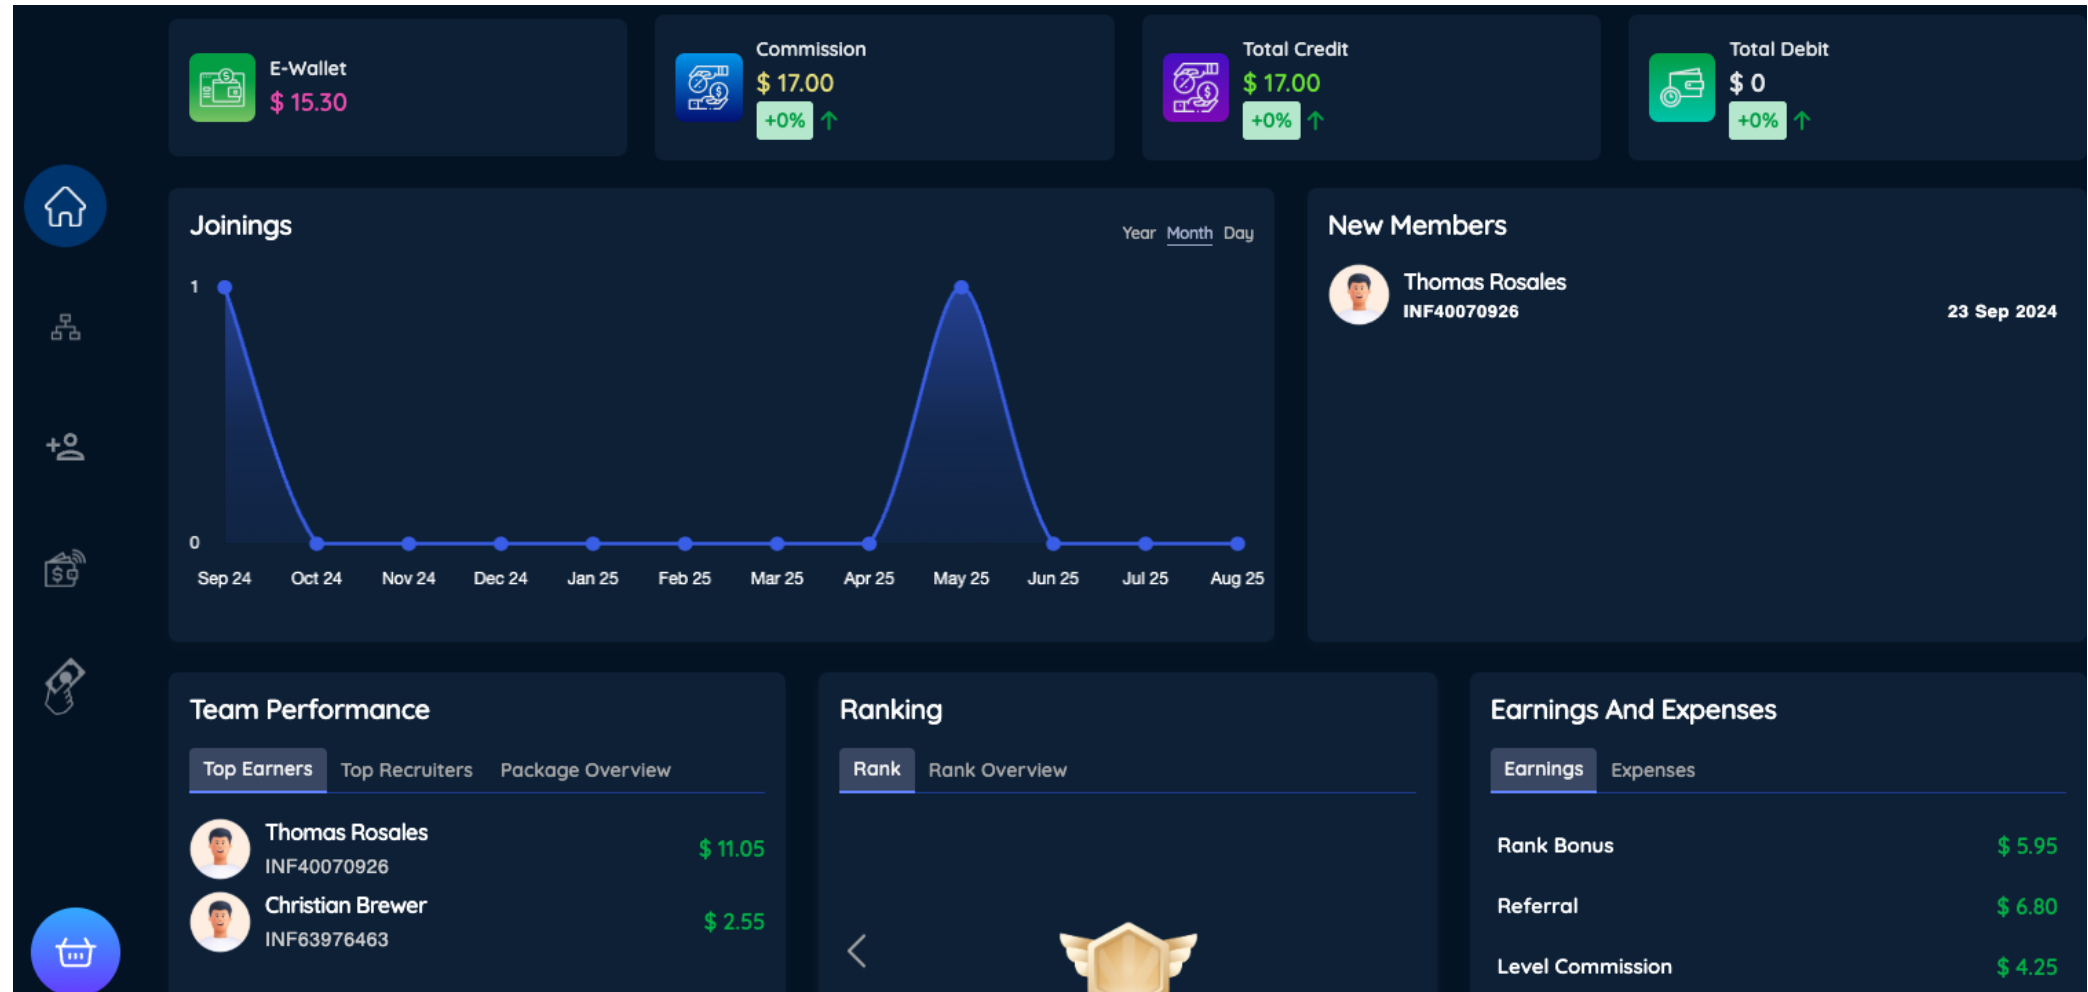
E-Wallet
$ 15.30

Commission
$ 17.00
+0%

Total Credit
$ 17.00
+0%

Total Debit
$ 0
+0%

Joinings

Year Month Day

1
0
Sep 24 Oct 24 Nov 24 Dec 24 Jan 25 Feb 25 Mar 25 Apr 25 May 25 Jun 25 Jul 25 Aug 25

New Members

Thomas Rosales
INF40070926
23 Sep 2024

Team Performance

Top Earners Top Recruiters Package Overview

Thomas Rosales
INF40070926
$ 11.05

Christian Brewer
INF63976463
$ 2.55

Ranking

Rank Rank Overview

Earnings And Expenses

Earnings Expenses

Rank Bonus $ 5.95
Referral $ 6.80
Level Commission $ 4.25